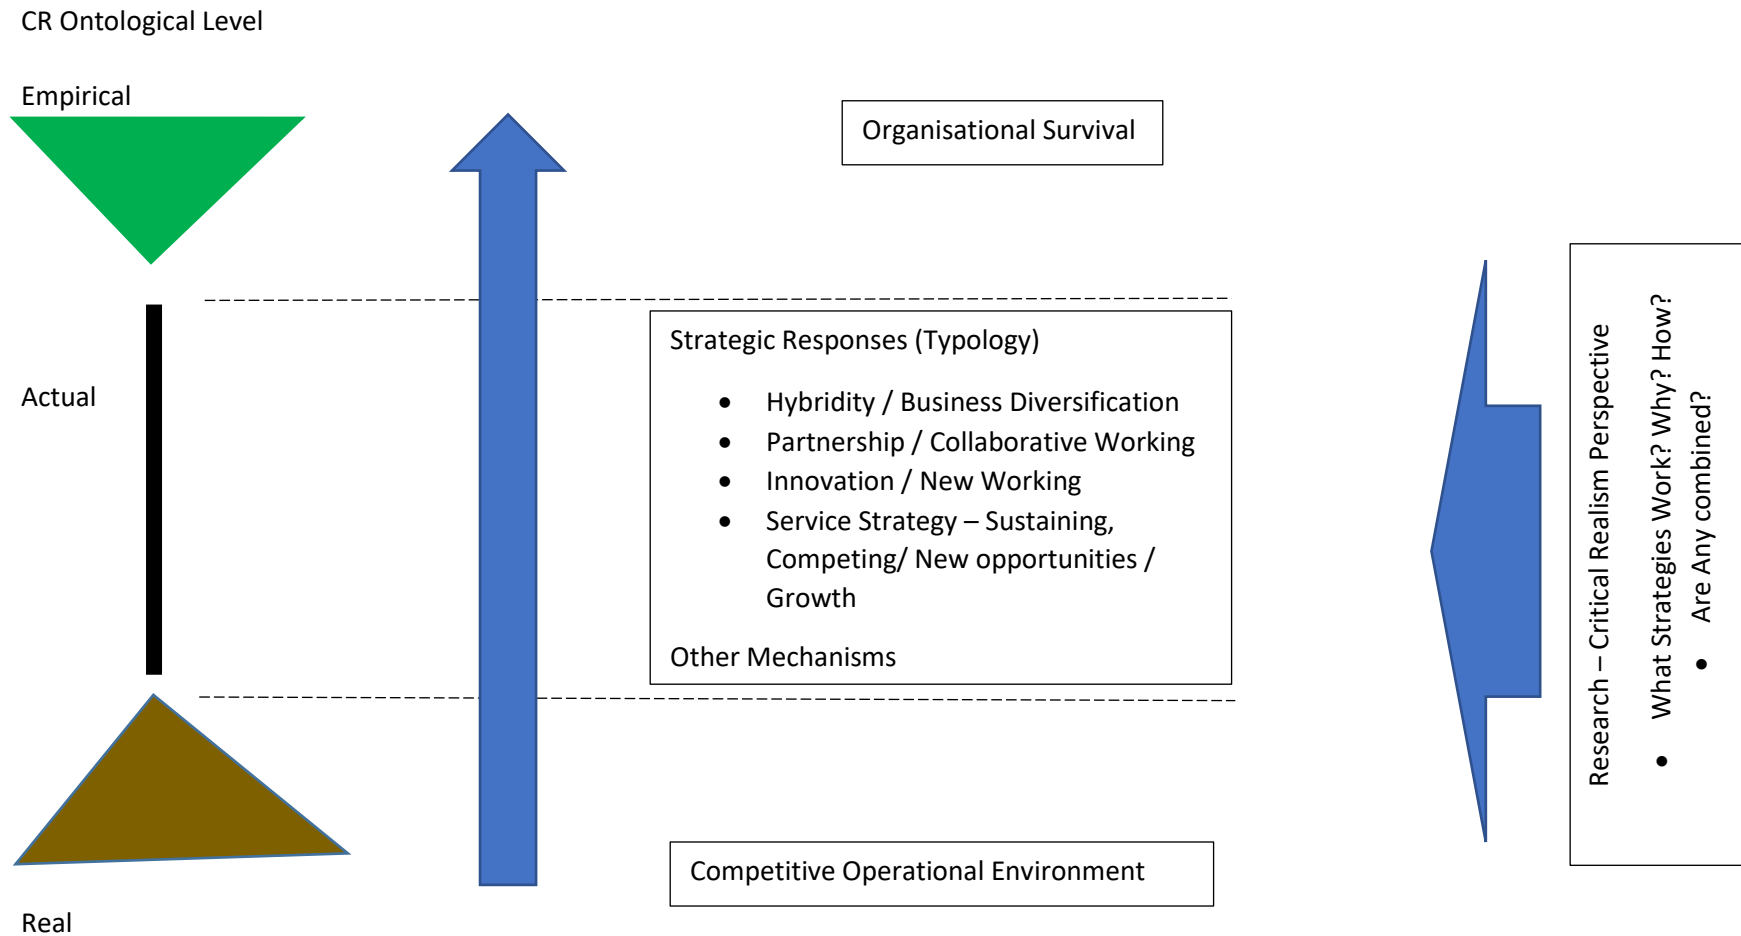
CR Ontological Level

Empirical

Organisational Survival

Actual

Strategic Responses (Typology)

- Hybridity / Business Diversification
- Partnership / Collaborative Working
- Innovation / New Working
- Service Strategy – Sustaining, Competing/ New opportunities / Growth

Other Mechanisms

Research – Critical Realism Perspective

- What Strategies Work? Why? How?
- Are Any combined?

Competitive Operational Environment

Real